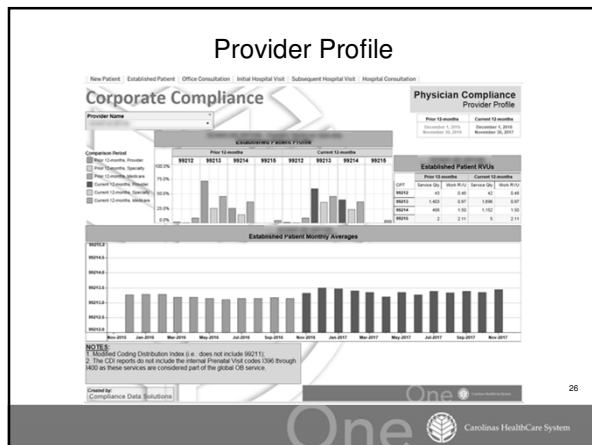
Provider Profile

New Patient | Established Patient | Office Consultation | Initial Hospital Visit | Subsequent Hospital Visit | Hospital Consultation

Corporate Compliance

Physician Compliance
Provider Profile

| Prior 12-months | Current 12-months |
|---|---|
| December 1, 2015 November 30, 2016 | December 1, 2016 November 30, 2017 |

Provider Name

Established Patient Profile

Comparison Period
Prior 12-months, Provider
Prior 12-months, Specialty
Prior 12-months, Medicare
Current 12-months, Provider
Current 12-months, Specialty
Current 12-months, Medicare

| Prior 12-months | | | | | Current 12-months | | | | |
|---|---|---|---|---|---|---|---|---|---|
| 99212 | 99213 | 99214 | 99215 | | 99212 | 99213 | 99214 | 99215 | |

100.0%
75.0%
50.0%
25.0%
0.0%

Established Patient RVUs

| | Prior 12-months | | Current 12-months | |
|---|---|---|---|---|
| CPT | Service Qty | Work RVU | Service Qty | Work RVU |
| 99212 | 45 | 0.48 | 42 | 0.48 |
| 99213 | 1,403 | 0.97 | 1,696 | 0.97 |
| 99214 | 405 | 1.50 | 1,152 | 1.50 |
| 99215 | 2 | 2.11 | 5 | 2.11 |

Established Patient Monthly Averages

99215.0
99214.5
99214.0
99213.5
99213.0
99212.5
99212.0

Nov-2015 Jan-2016 Mar-2016 May-2016 Jul-2016 Sep-2016 Nov-2016 Jan-2017 Mar-2017 May-2017 Jul-2017 Sep-2017 Nov-2017

NOTES:
1. Modified Coding Distribution Index (i.e.: does not include 99211).
2. The CDI reports do not include the internal Prenatal Visit codes I396 through I400 as these services are considered part of the global OB service.

Created by:
Compliance Data Solutions

26

One

Carolinas HealthCare System